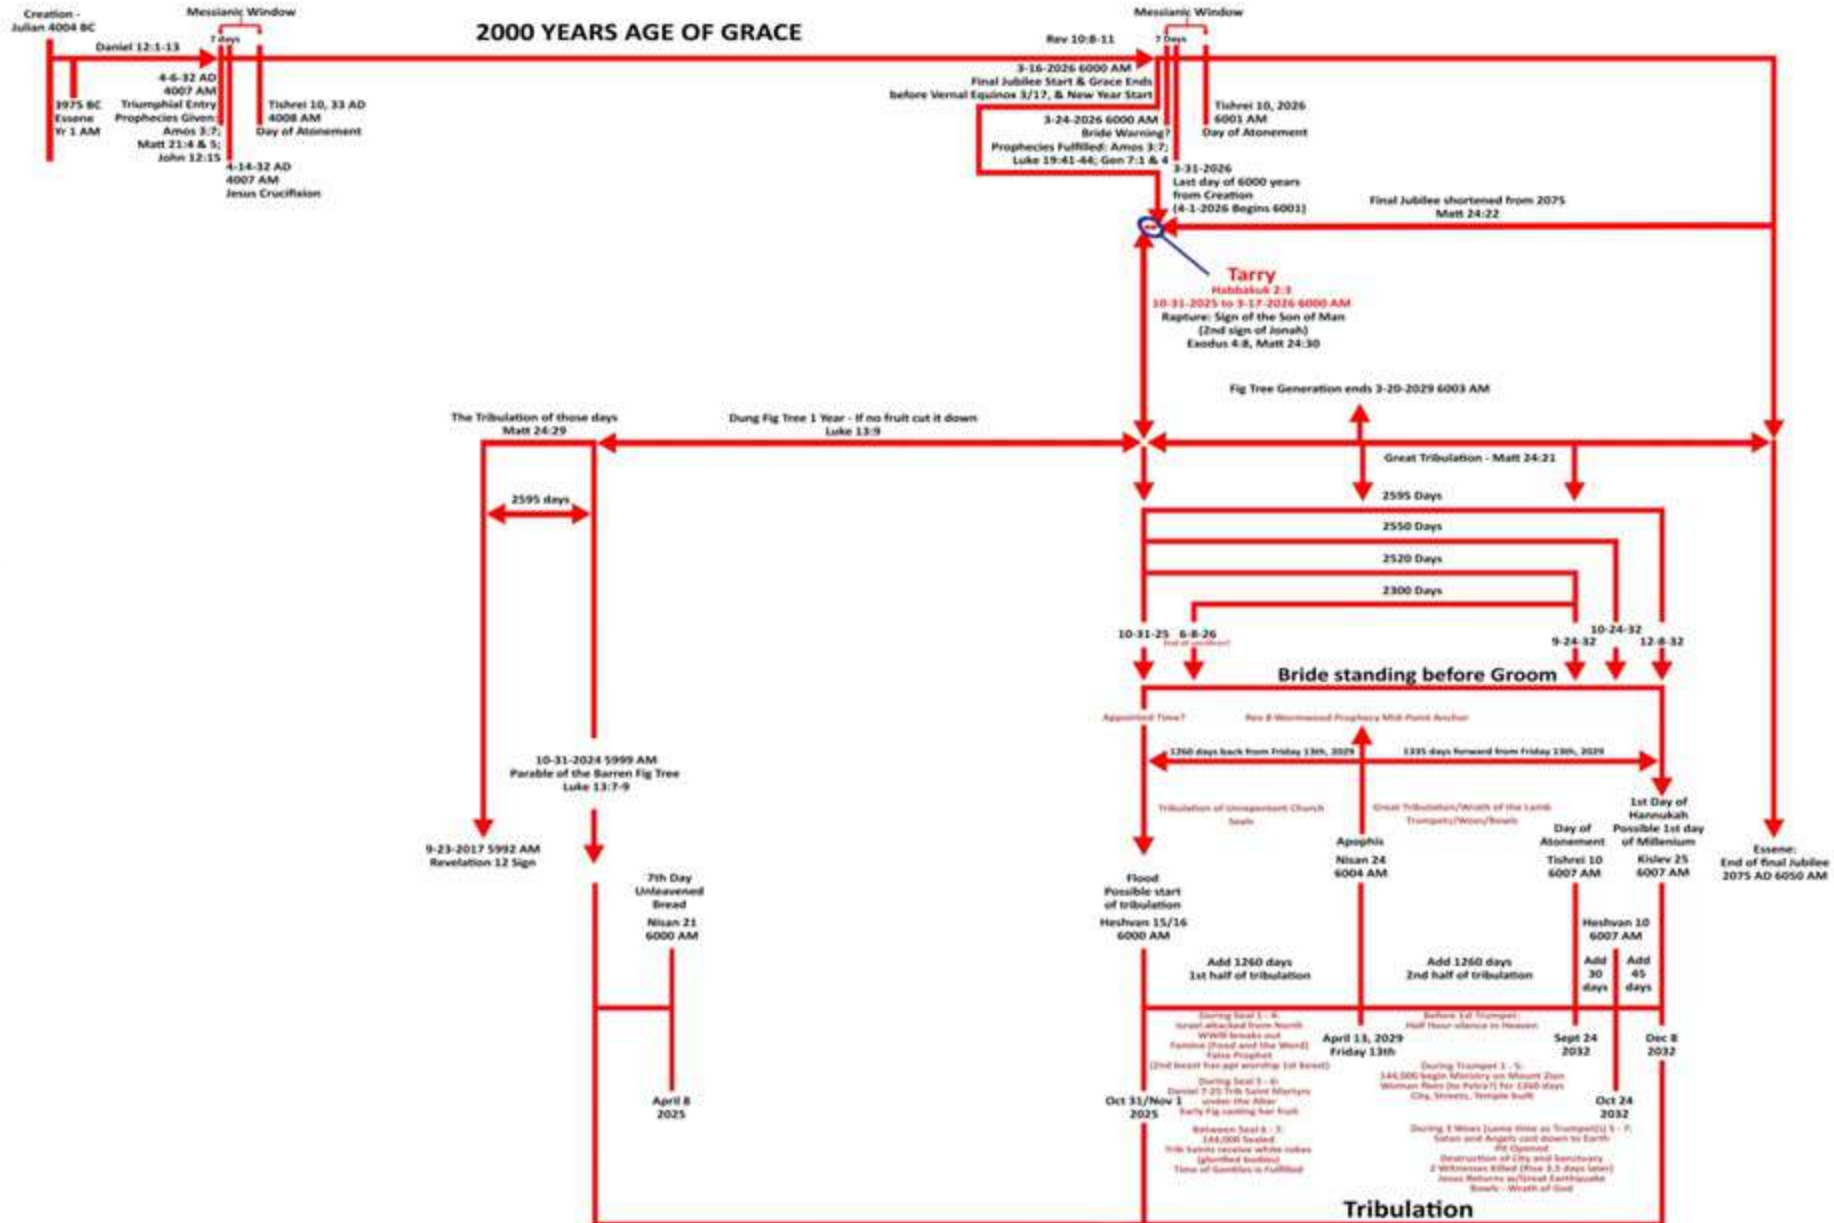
Creation - Julian 4004 BC

Messianic Window

7 days

2000 YEARS AGE OF GRACE

Messianic Window

7 Days

Daniel 12:1-13

Rev 10:8-11

4-6-32 AD 4007 AM Triumphial Entry Prophecies Given Amos 3:7; Matt 21:4 & 5; John 12:15

3975 BC Essene Yr 1 AM

Tishrei 10, 33 AD 4008 AM Day of Atonement

4-14-32 AD 4007 AM Jesus Crucifixion

3-16-2026 6000 AM Final Jubilee Start & Grace Ends before Vernal Equinox 3/17, & New Year Start

3-24-2026 6000 AM Bride Warning? Prophecies Fulfilled: Amos 3:7; Luke 19:41-44; Gen 7:1 & 4

Tishrei 10, 2026 6001 AM Day of Atonement

3-31-2026 Last day of 6000 years from Creation (4-1-2026 Begins 6001)

Final Jubilee shortened from 2075 Matt 24:22

Tarry
Habbakuk 2:3
10-31-2025 to 3-17-2026 6000 AM
Rapture: Sign of the Son of Man (2nd sign of Jonah) Exodus 4:8, Matt 24:30

Fig Tree Generation ends 3-20-2029 6003 AM

The Tribulation of those days Matt 24:29

Dung Fig Tree 1 Year - If no fruit cut it down Luke 13:9

Great Tribulation - Matt 24:21

2595 days

2595 Days

2550 Days

2520 Days

2300 Days

10-31-25

6-8-26

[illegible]

10-24-32

9-24-32

12-8-32

Bride standing before Groom

Appointed Time?

Rev 8 Wormwood Prophecy Mid-Point Anchor

1260 days back from Friday 13th, 2029

1335 days forward from Friday 13th, 2029

10-31-2024 5999 AM Parable of the Barren Fig Tree Luke 13:7-9

Tribulation of Unrepentant Church Seals

Great Tribulation/Wrath of the Lamb Trumpets/Woes/Bowls

1st Day of Hannukah Possible 1st day of Millenium

9-23-2017 5992 AM Revelation 12 Sign

7th Day Unleavened Bread

Nisan 21 6000 AM

Flood Possible start of tribulation

Heshvan 15/16 6000 AM

Apophis

Nisan 24 6004 AM

Day of Atonement

Tishrei 10 6007 AM

Kislev 25 6007 AM

Essene: End of final Jubilee 2075 AD 6050 AM

Heshvan 10 6007 AM

Add 1260 days 1st half of tribulation

Add 1260 days 2nd half of tribulation

Add 30 days

Add 45 days

During Seal 1 - 4: Israel attacked from North WWIII breaks out Famine (Food and the Word) False Prophet (2nd beast has ppl worship 1st beast)

Before 1st Trumpet: Half hour silence in Heaven

April 13, 2029 Friday 13th

Sept 24 2032

Dec 8 2032

During Trumpet 1 - 5: 144,000 begin Ministry on Mount Zion Woman flees (to Petra?) for 1260 days City, Streets, Temple built

April 8 2025

During Seal 5 - 6: Daniel 7:25 Trib Saint Martyrs under the Altar Early Fig casting her fruit

Oct 31/Nov 1 2025

Oct 24 2032

Between Seal 6 - 7: 144,000 Sealed Trib Saints receive white robes (glorified bodies) Time of Gentiles is Fulfilled

During 3 Woes (same time as Trumpet(s) 5 - 7: Satan and Angels cast down to Earth Pit Opened Destruction of City and Sanctuary 2 Witnesses Killed (Rise 3.5 days later) Jesus Returns w/Great Earthquake Bowls - Wrath of God

Tribulation